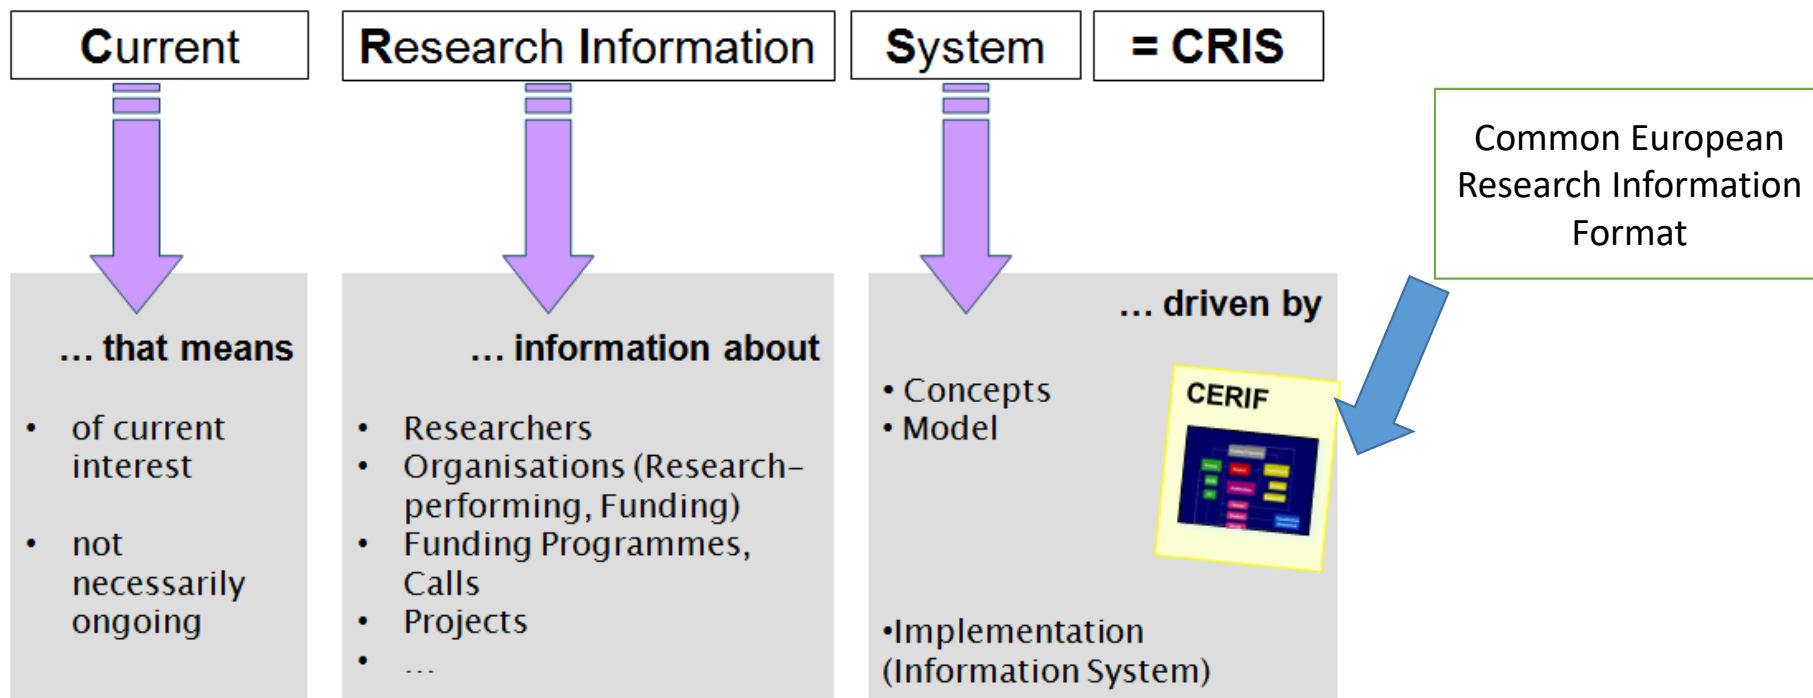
Current

Research Information

System

= CRIS

Common European Research Information Format

… that means

- of current interest
- not necessarily ongoing

… information about

- Researchers
- Organisations (Research-performing, Funding)
- Funding Programmes, Calls
- Projects
- …

… driven by

• Concepts
• Model

CERIF

•Implementation (Information System)